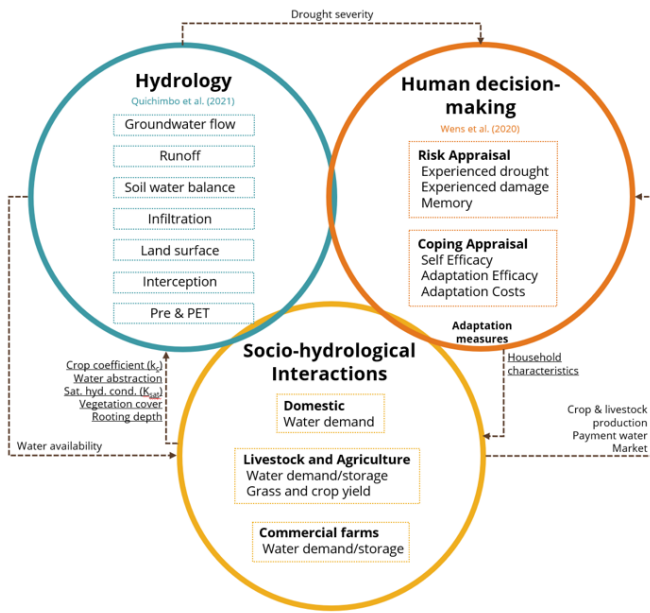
Drought severity

Hydrology
Quichimbo et al. (2021)
Groundwater flow
Runoff
Soil water balance
Infiltration
Land surface
Interception
Pre & PET

Human decision-making
Wens et al. (2020)
Risk Appraisal
Experienced drought
Experienced damage
Memory
Coping Appraisal
Self Efficacy
Adaptation Efficacy
Adaptation Costs
Adaptation measures

Crop coefficient ($k_c$)
Water abstraction
Sat. hyd. cond. ($K_{sat}$)
Vegetation cover
Rooting depth
Water availability

Household characteristics

Crop & livestock production
Payment water
Market

Socio-hydrological Interactions
Domestic
Water demand
Livestock and Agriculture
Water demand/storage
Grass and crop yield
Commercial farms
Water demand/storage